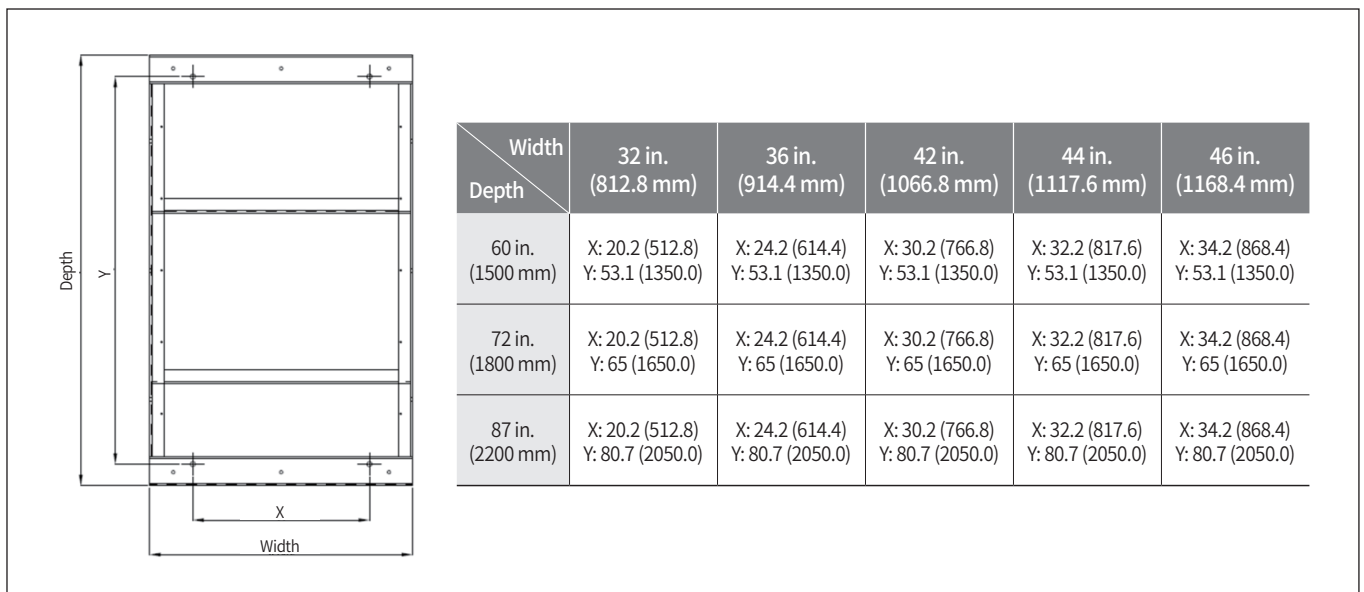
Depth
Y
X
Width

| Width / Depth | 32 in. (812.8 mm) | 36 in. (914.4 mm) | 42 in. (1066.8 mm) | 44 in. (1117.6 mm) | 46 in. (1168.4 mm) |
|---|---|---|---|---|---|
| 60 in. (1500 mm) | X: 20.2 (512.8) Y: 53.1 (1350.0) | X: 24.2 (614.4) Y: 53.1 (1350.0) | X: 30.2 (766.8) Y: 53.1 (1350.0) | X: 32.2 (817.6) Y: 53.1 (1350.0) | X: 34.2 (868.4) Y: 53.1 (1350.0) |
| 72 in. (1800 mm) | X: 20.2 (512.8) Y: 65 (1650.0) | X: 24.2 (614.4) Y: 65 (1650.0) | X: 30.2 (766.8) Y: 65 (1650.0) | X: 32.2 (817.6) Y: 65 (1650.0) | X: 34.2 (868.4) Y: 65 (1650.0) |
| 87 in. (2200 mm) | X: 20.2 (512.8) Y: 80.7 (2050.0) | X: 24.2 (614.4) Y: 80.7 (2050.0) | X: 30.2 (766.8) Y: 80.7 (2050.0) | X: 32.2 (817.6) Y: 80.7 (2050.0) | X: 34.2 (868.4) Y: 80.7 (2050.0) |